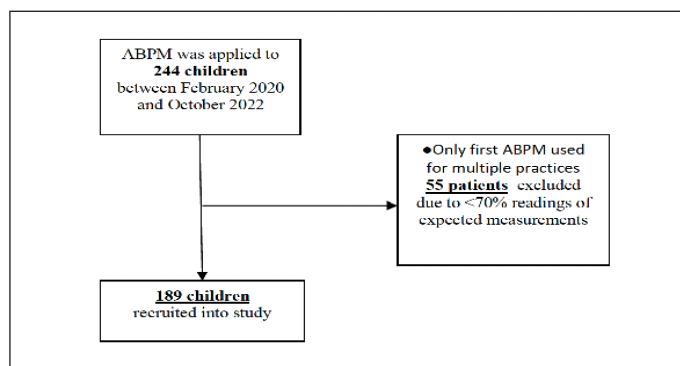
ABPM was applied to **244 children** between February 2020 and October 2022

●Only first ABPM used for multiple practices
**55 patients** excluded due to <70% readings of expected measurements

**189 children** recruited into study